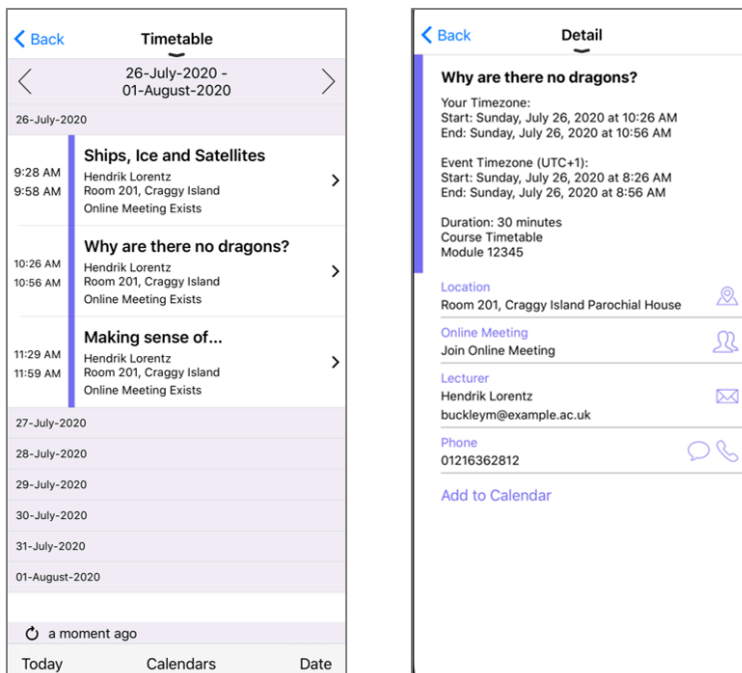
Back Timetable

26-July-2020 - 01-August-2020

26-July-2020

9:28 AM
9:58 AM
Ships, Ice and Satellites
Hendrik Lorentz
Room 201, Craggy Island
Online Meeting Exists

10:26 AM
10:56 AM
Why are there no dragons?
Hendrik Lorentz
Room 201, Craggy Island
Online Meeting Exists

11:29 AM
11:59 AM
Making sense of...
Hendrik Lorentz
Room 201, Craggy Island
Online Meeting Exists

27-July-2020

28-July-2020

29-July-2020

30-July-2020

31-July-2020

01-August-2020

a moment ago

Today Calendars Date

Back Detail

Why are there no dragons?

Your Timezone:
Start: Sunday, July 26, 2020 at 10:26 AM
End: Sunday, July 26, 2020 at 10:56 AM

Event Timezone (UTC+1):
Start: Sunday, July 26, 2020 at 8:26 AM
End: Sunday, July 26, 2020 at 8:56 AM

Duration: 30 minutes
Course Timetable
Module 12345

Location
Room 201, Craggy Island Parochial House

Online Meeting
Join Online Meeting

Lecturer
Hendrik Lorentz
buckleym@example.ac.uk

Phone
01216362812

Add to Calendar